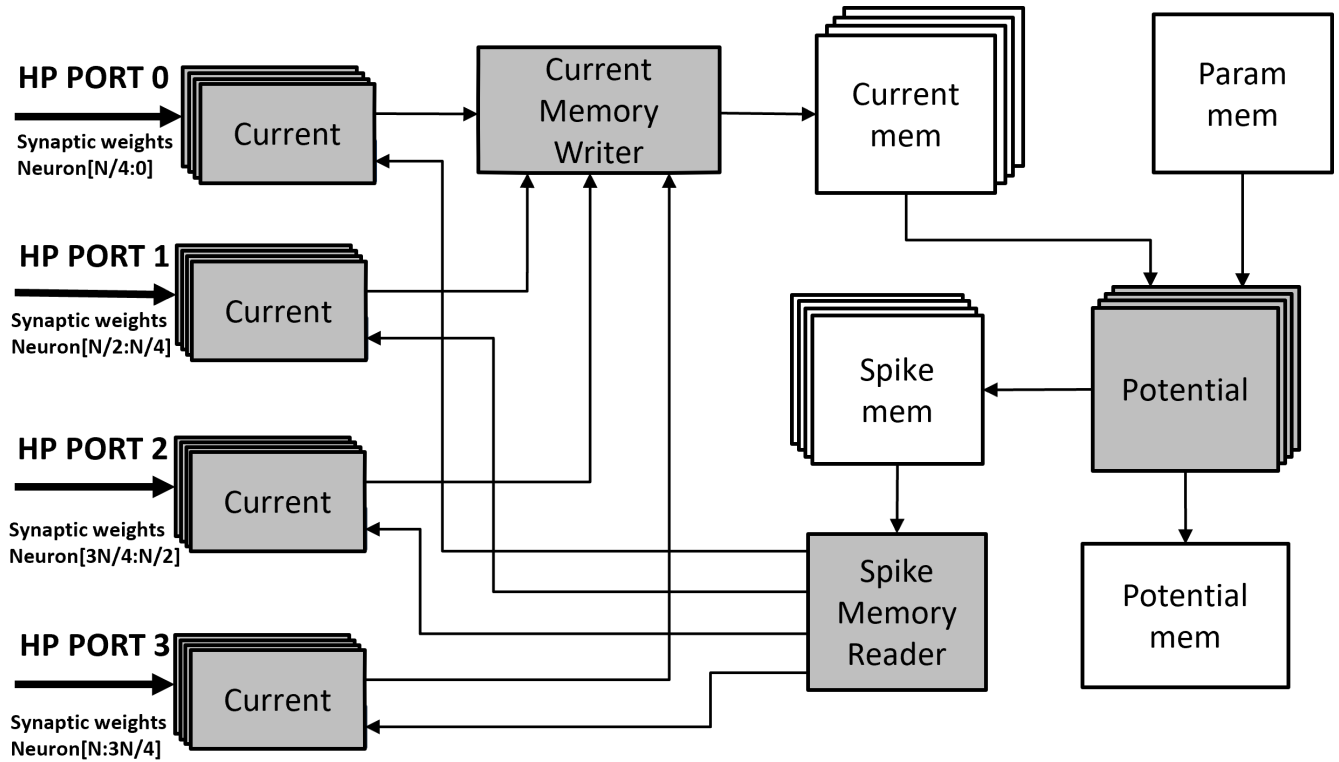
HP PORT 0
Synaptic weights
Neuron[N/4:0]

Current

Current Memory Writer

Current mem

Param mem

HP PORT 1
Synaptic weights
Neuron[N/2:N/4]

Current

Spike mem

Potential

HP PORT 2
Synaptic weights
Neuron[3N/4:N/2]

Current

Spike Memory Reader

Potential mem

HP PORT 3
Synaptic weights
Neuron[N:3N/4]

Current